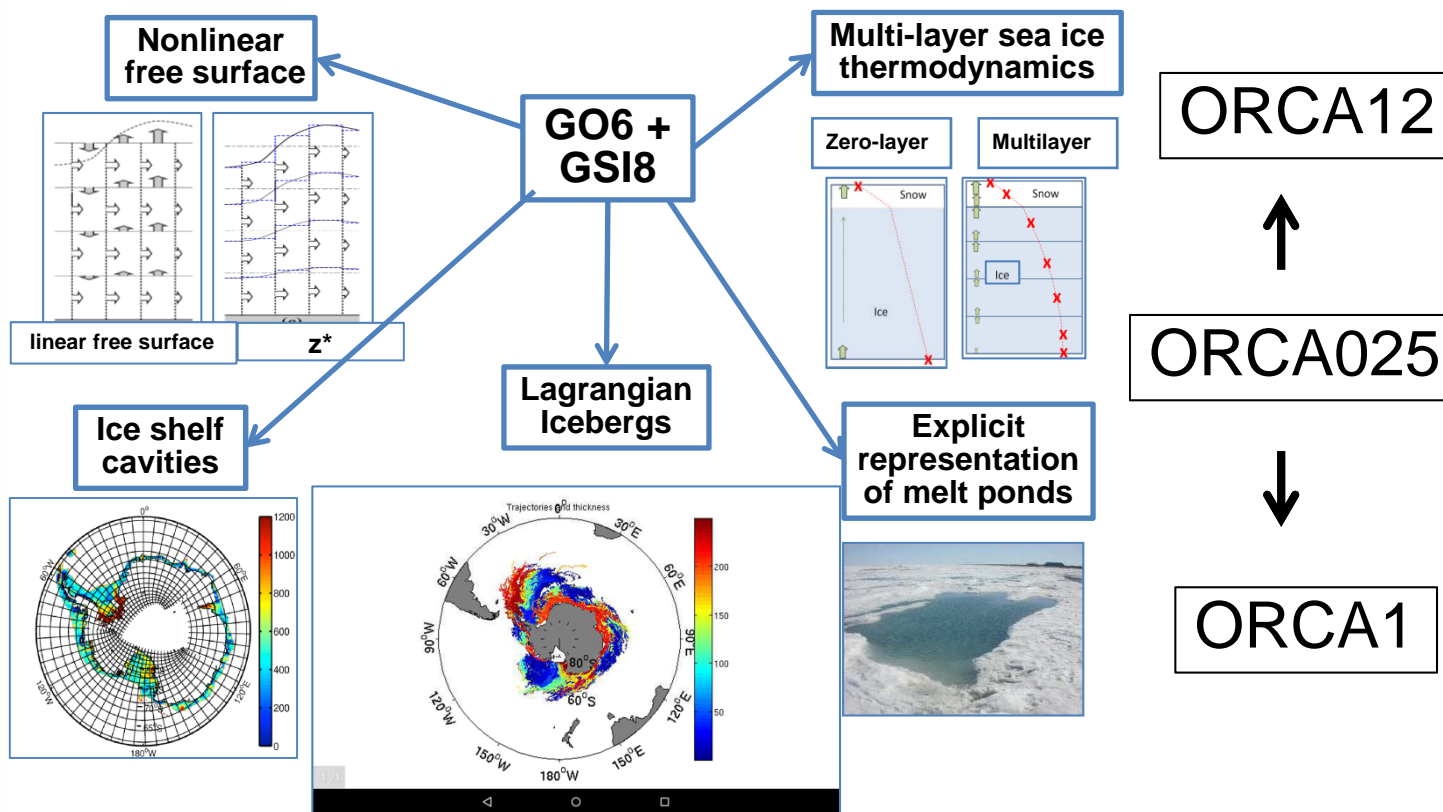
Nonlinear free surface

GO6 + GSI8

Multi-layer sea ice thermodynamics

ORCA12

Zero-layer

Multilayer

Snow

Snow

Ice

Ice

linear free surface

z*

ORCA025

Lagrangian Icebergs

Ice shelf cavities

Explicit representation of melt ponds

ORCA1

0°

60°W

60°E

120°W

120°E

180°W

1200

1000

800

600

400

200

0

Trajectories and thickness

0°

30°W

30°E

60°W

60°E

90°W

90°E

120°W

120°E

150°W

150°E

180°W

80°S

60°S

200

150

100

50